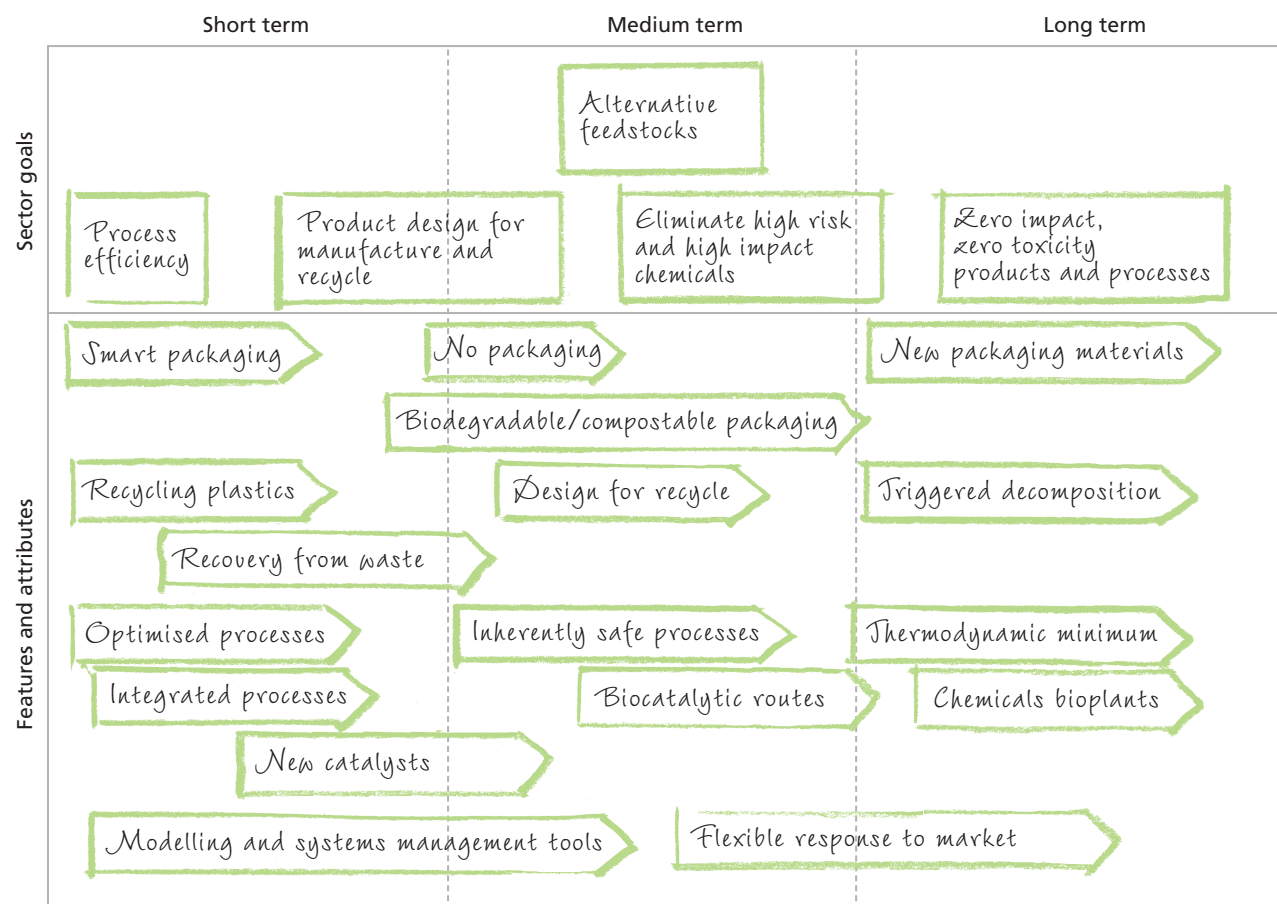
Short term

Medium term

Long term

Sector goals

Alternative feedstocks

Process efficiency

Product design for manufacture and recycle

Eliminate high risk and high impact chemicals

Zero impact, zero toxicity products and processes

Features and attributes

Smart packaging

No packaging

New packaging materials

Biodegradable/compostable packaging

Recycling plastics

Design for recycle

Triggered decomposition

Recovery from waste

Optimised processes

Inherently safe processes

Thermodynamic minimum

Integrated processes

Biocatalytic routes

Chemicals bioplants

New catalysts

Modelling and systems management tools

Flexible response to market